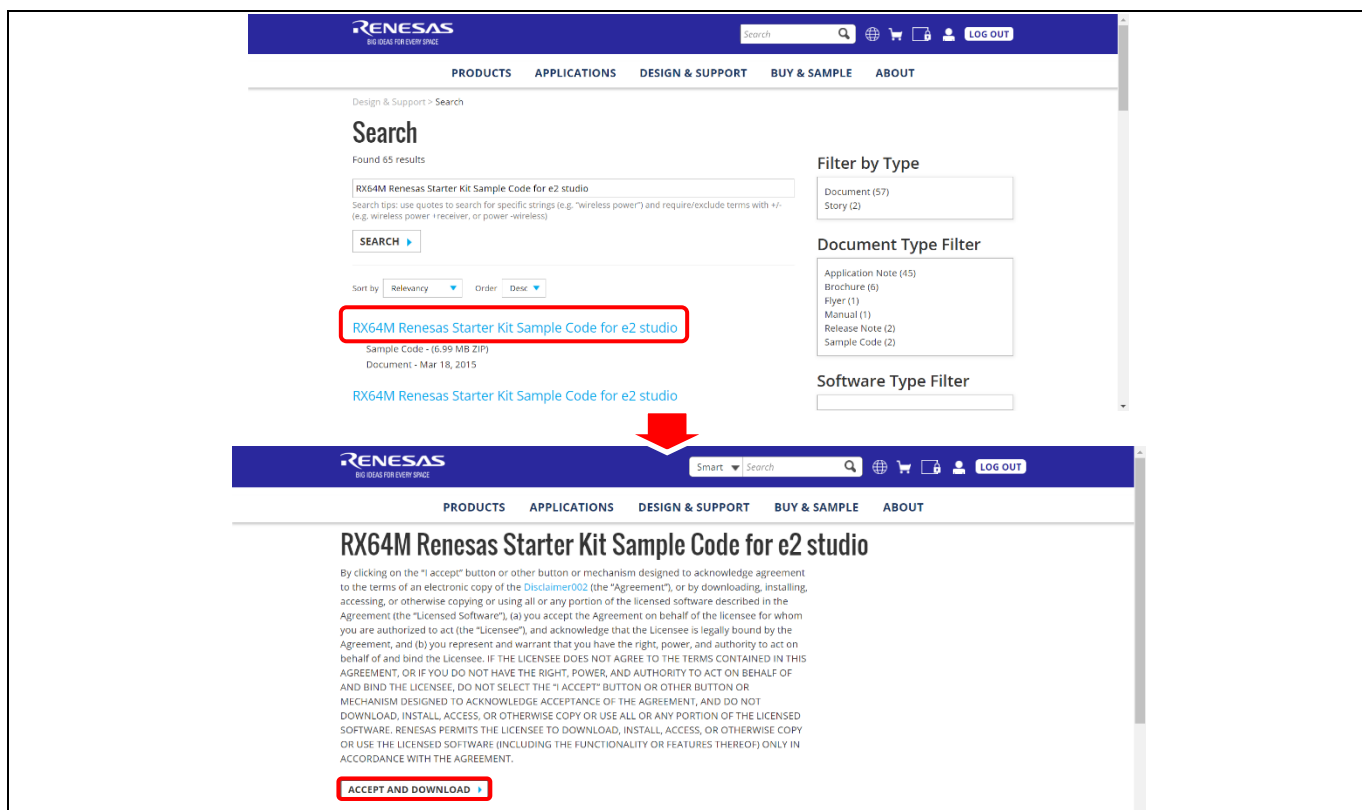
RENESAS
BIG IDEAS FOR EVERY SPACE

Search

LOG OUT

PRODUCTS APPLICATIONS DESIGN & SUPPORT BUY & SAMPLE ABOUT

Design & Support > Search

Search

Found 65 results

RX64M Renesas Starter Kit Sample Code for e2 studio

Search tips: use quotes to search for specific strings (e.g. "wireless power") and require/exclude terms with +/- (e.g. wireless power +receiver, or power -wireless)

SEARCH

Sort by Relevancy Order Desc

RX64M Renesas Starter Kit Sample Code for e2 studio

Sample Code - (6.99 MB ZIP)

Document - Mar 18, 2015

RX64M Renesas Starter Kit Sample Code for e2 studio

Filter by Type

Document (57)
Story (2)

Document Type Filter

Application Note (45)
Brochure (6)
Flyer (1)
Manual (1)
Release Note (2)
Sample Code (2)

Software Type Filter

RENESAS
BIG IDEAS FOR EVERY SPACE

Smart Search

LOG OUT

PRODUCTS APPLICATIONS DESIGN & SUPPORT BUY & SAMPLE ABOUT

RX64M Renesas Starter Kit Sample Code for e2 studio

By clicking on the "I accept" button or other button or mechanism designed to acknowledge agreement to the terms of an electronic copy of the Disclaimer002 (the "Agreement"), or by downloading, installing, accessing, or otherwise copying or using all or any portion of the licensed software described in the Agreement (the "Licensed Software"), (a) you accept the Agreement on behalf of the licensee for whom you are authorized to act (the "Licensee"), and acknowledge that the Licensee is legally bound by the Agreement, and (b) you represent and warrant that you have the right, power, and authority to act on behalf of and bind the Licensee. IF THE LICENSEE DOES NOT AGREE TO THE TERMS CONTAINED IN THIS AGREEMENT, OR IF YOU DO NOT HAVE THE RIGHT, POWER, AND AUTHORITY TO ACT ON BEHALF OF AND BIND THE LICENSEE, DO NOT SELECT THE "I ACCEPT" BUTTON OR OTHER BUTTON OR MECHANISM DESIGNED TO ACKNOWLEDGE ACCEPTANCE OF THE AGREEMENT, AND DO NOT DOWNLOAD, INSTALL, ACCESS, OR OTHERWISE COPY OR USE ALL OR ANY PORTION OF THE LICENSED SOFTWARE. RENESAS PERMITS THE LICENSEE TO DOWNLOAD, INSTALL, ACCESS, OR OTHERWISE COPY OR USE THE LICENSED SOFTWARE (INCLUDING THE FUNCTIONALITY OR FEATURES THEREOF) ONLY IN ACCORDANCE WITH THE AGREEMENT.

ACCEPT AND DOWNLOAD